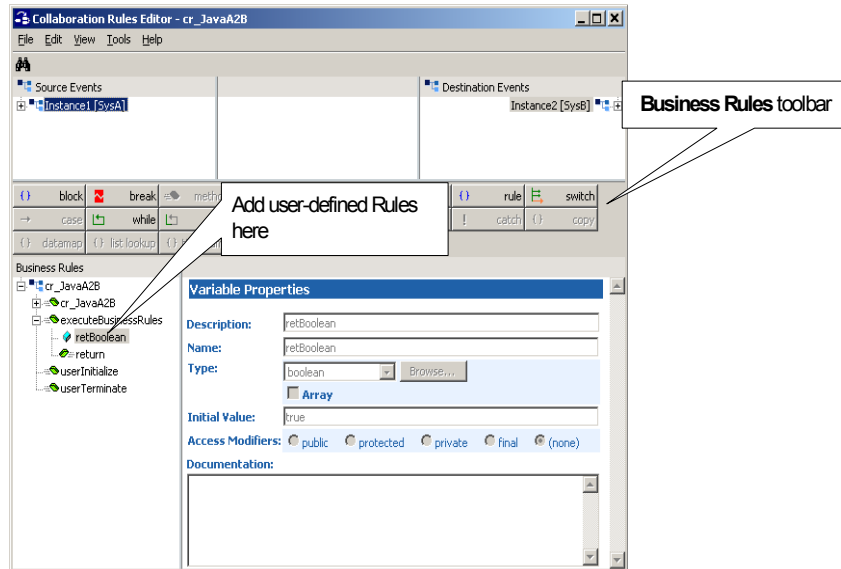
Collaboration Rules Editor - cr_JavaA2B

File Edit View Tools Help

Source Events

Instance1 [SysA]

Destination Events

Instance2 [SysB]

Business Rules toolbar

block break meth

case while

datamap list lookup

Add user-defined Rules here

rule switch

catch copy

Business Rules

cr_JavaA2B

cr_JavaA2B

executeBusinessRules

retBoolean

return

userInitialize

userTerminate

Variable Properties

Description: retBoolean

Name: retBoolean

Type: boolean Browse...

Array

Initial Value: true

Access Modifiers: public protected private final (none)

Documentation: